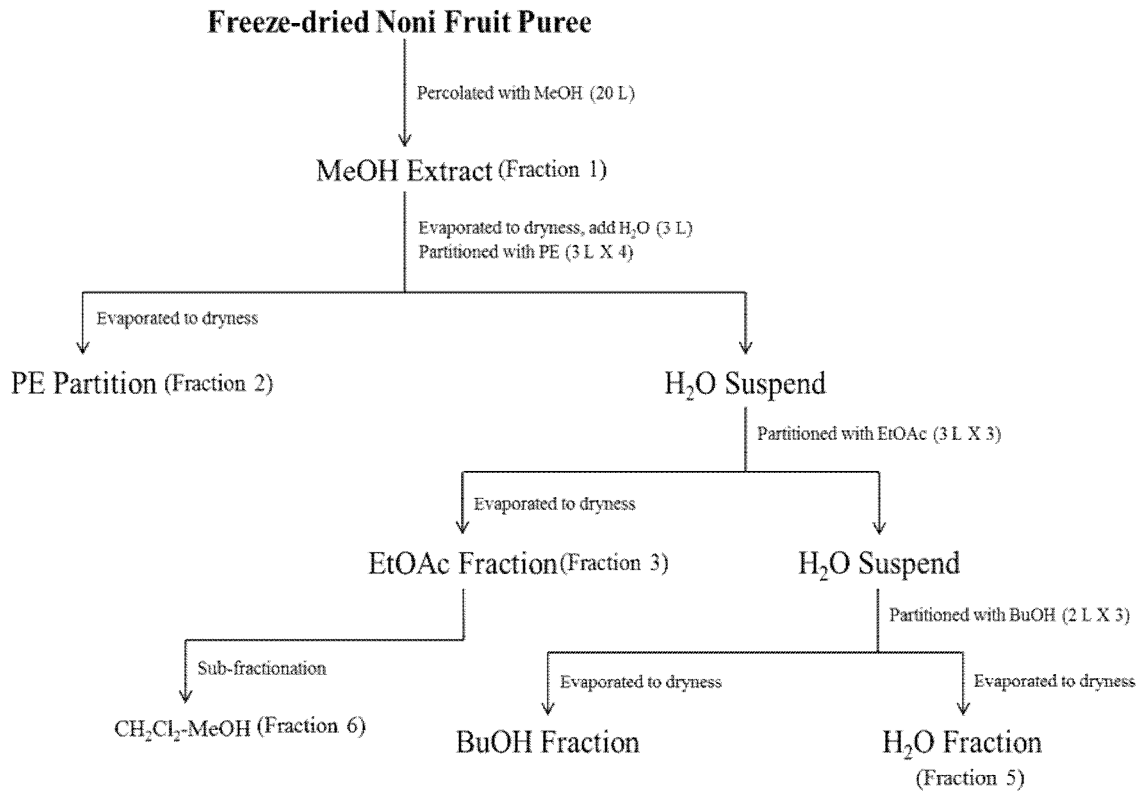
Freeze-dried Noni Fruit Puree

Percolated with MeOH (20 L)

MeOH Extract (Fraction 1)

Evaporated to dryness, add $H_2O$ (3 L)
Partitioned with PE (3 L X 4)

Evaporated to dryness

PE Partition (Fraction 2)

$H_2O$ Suspend

Partitioned with EtOAc (3 L X 3)

Evaporated to dryness

EtOAc Fraction (Fraction 3)

$H_2O$ Suspend

Partitioned with BuOH (2 L X 3)

Sub-fractionation

$CH_2Cl_2$-MeOH (Fraction 6)

Evaporated to dryness

BuOH Fraction

Evaporated to dryness

$H_2O$ Fraction
(Fraction 5)